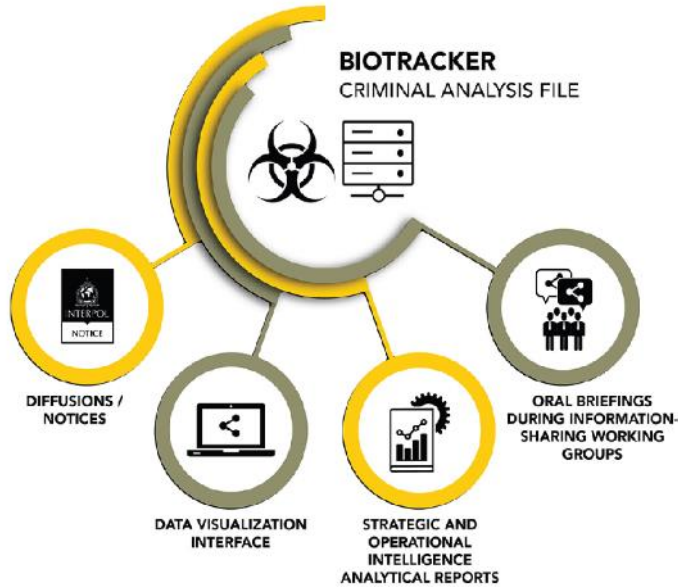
BIOTRACKER
CRIMINAL ANALYSIS FILE

INTERPOL
NOTICE

DIFFUSIONS / NOTICES

DATA VISUALIZATION INTERFACE

STRATEGIC AND OPERATIONAL INTELLIGENCE ANALYTICAL REPORTS

ORAL BRIEFINGS DURING INFORMATION-SHARING WORKING GROUPS